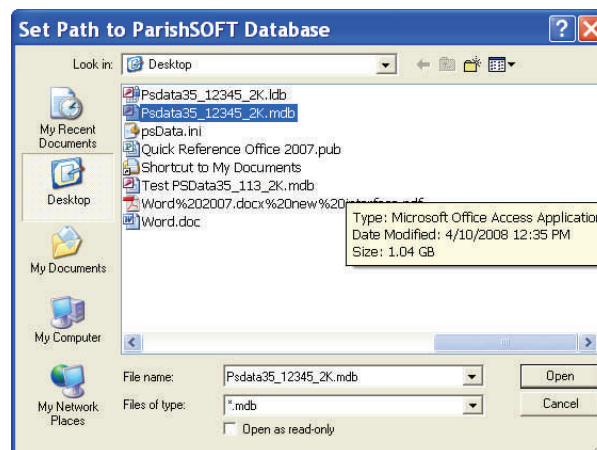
Set Path to ParishSOFT Database

Look in: Desktop

My Recent Documents
Desktop
My Documents
My Computer
My Network Places

Psdata35_12345_2K.ldb
Psdata35_12345_2K.mdb
psData.ini
Quick Reference Office 2007.pub
Shortcut to My Documents
Test PSData35_113_2K.mdb
Word%202007.docx%20new%20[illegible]
Word.doc

Type: Microsoft Office Access Application
Date Modified: 4/10/2008 12:35 PM
Size: 1.04 GB

File name: Psdata35_12345_2K.mdb
Files of type: *.mdb
Open as read-only
Open
Cancel